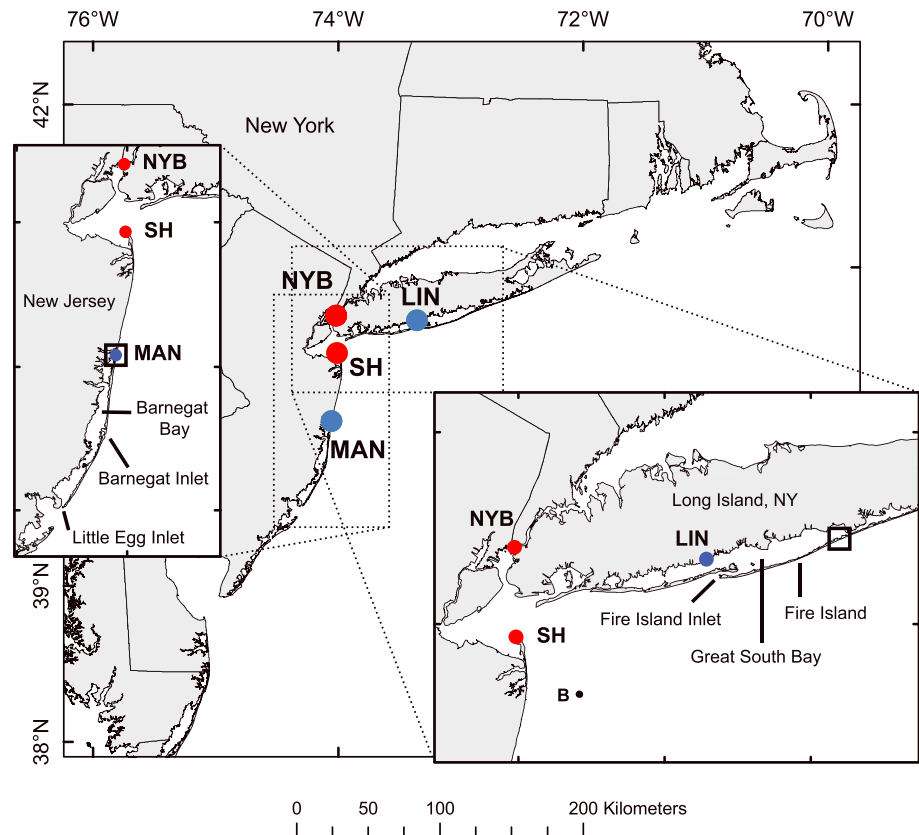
76°W
74°W
72°W
70°W
42°N
39°N
38°N
New York
NYB
SH
New Jersey
MAN
Barnegat Bay
Barnegat Inlet
Little Egg Inlet
NYB
LIN
SH
MAN
Long Island, NY
NYB
LIN
SH
B
Fire Island Inlet
Fire Island
Great South Bay
0 50 100 200 Kilometers